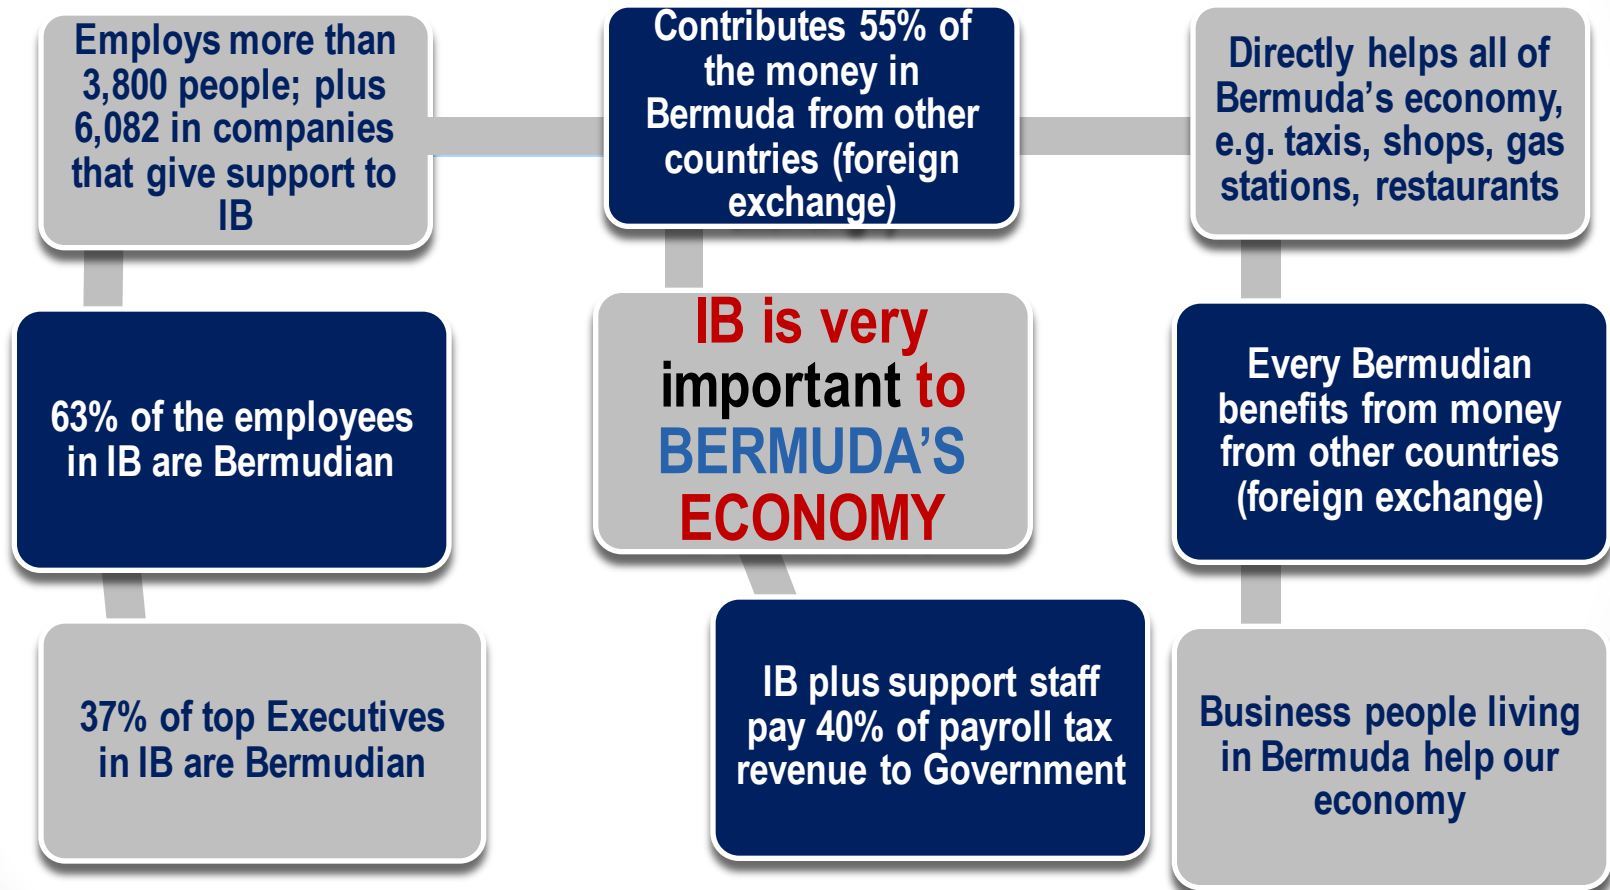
Employs more than 3,800 people; plus 6,082 in companies that give support to IB

Contributes 55% of the money in Bermuda from other countries (foreign exchange)

Directly helps all of Bermuda's economy, e.g. taxis, shops, gas stations, restaurants

63% of the employees in IB are Bermudian

IB is very important to BERMUDA'S ECONOMY

Every Bermudian benefits from money from other countries (foreign exchange)

37% of top Executives in IB are Bermudian

IB plus support staff pay 40% of payroll tax revenue to Government

Business people living in Bermuda help our economy